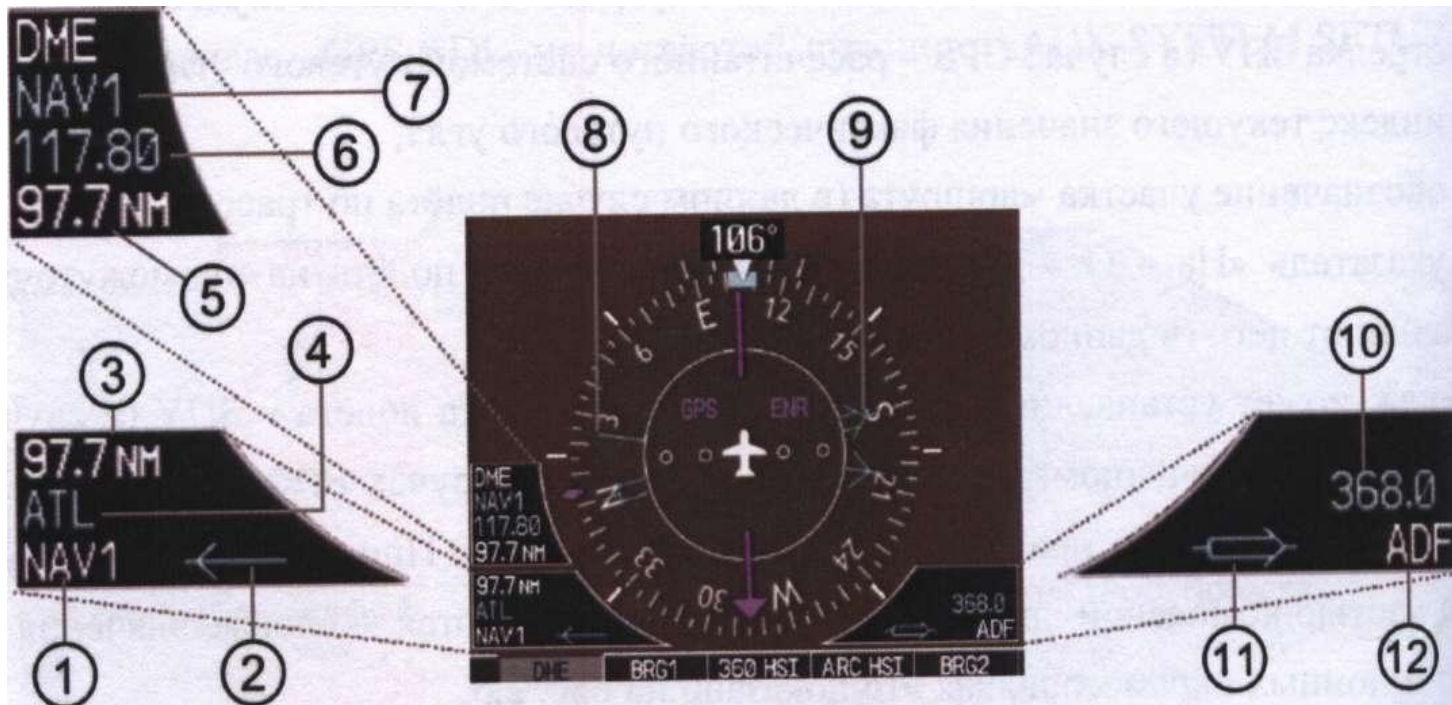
DME
NAV1
117.80
97.7 NM

7
6
5

3
4

97.7 NM
ATL
NAV1

1
2

8
9

106°

E
12
15
6
3
S
21
24
W
30
33
N

GPS
ENR

DME
NAV1
117.80
97.7 NM

97.7 NM
ATL
NAV1

368.0
ADF

DME | BRG1 | 360 HSI | ARC HSI | BRG2

10
368.0
ADF
11
12